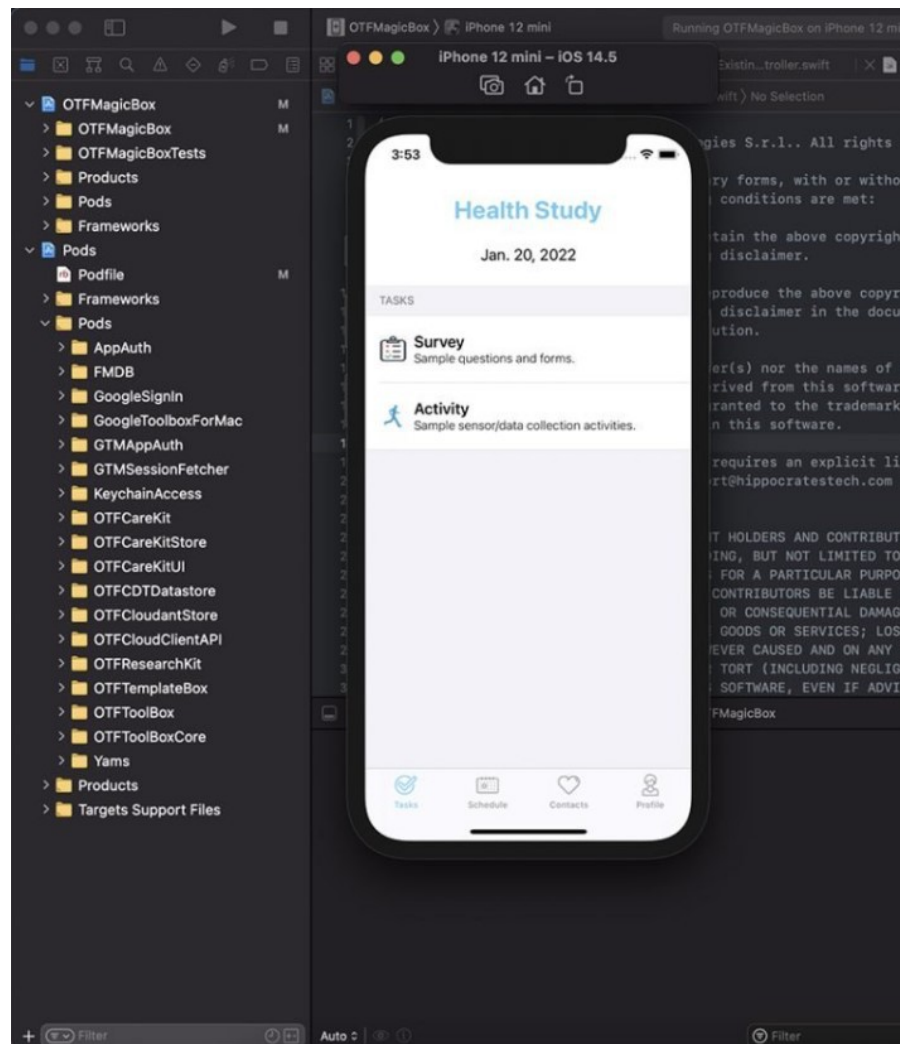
OTFMagicBox 〉 iPhone 12 mini

Running OTFMagicBox on iPhone 12 m

iPhone 12 mini – iOS 14.5

Existin...troller.swift

wift 〉 No Selection

OTFMagicBox M
OTFMagicBox M
OTFMagicBoxTests
Products
Pods
Frameworks
Pods
Podfile M
Frameworks
Pods
AppAuth
FMDB
GoogleSignIn
GoogleToolboxForMac
GTMAppAuth
GTMSessionFetcher
KeychainAccess
OTFCareKit
OTFCareKitStore
OTFCareKitUI
OTFCDTDatastore
OTFCloudantStore
OTFCloudClientAPI
OTFResearchKit
OTFTemplateBox
OTFToolBox
OTFToolBoxCore
Yams
Products
Targets Support Files

Filter

3:53

Health Study

Jan. 20, 2022

TASKS

Survey
Sample questions and forms.

Activity
Sample sensor/data collection activities.

Tasks Schedule Contacts Profile

gies S.r.l.. All rights

ry forms, with or witho
conditions are met:

tain the above copyrigh
disclaimer.

produce the above copyr
disclaimer in the docu
ution.

er(s) nor the names of
rived from this softwar
ranted to the trademark
n this software.

requires an explicit li
rt@hippocratestech.com

T HOLDERS AND CONTRIBUT
ING, BUT NOT LIMITED TO
FOR A PARTICULAR PURPO
CONTRIBUTORS BE LIABLE
OR CONSEQUENTIAL DAMAG
GOODS OR SERVICES; LOS
EVER CAUSED AND ON ANY
TORT (INCLUDING NEGLIG
SOFTWARE, EVEN IF ADVI

TFMagicBox

Auto

Filter